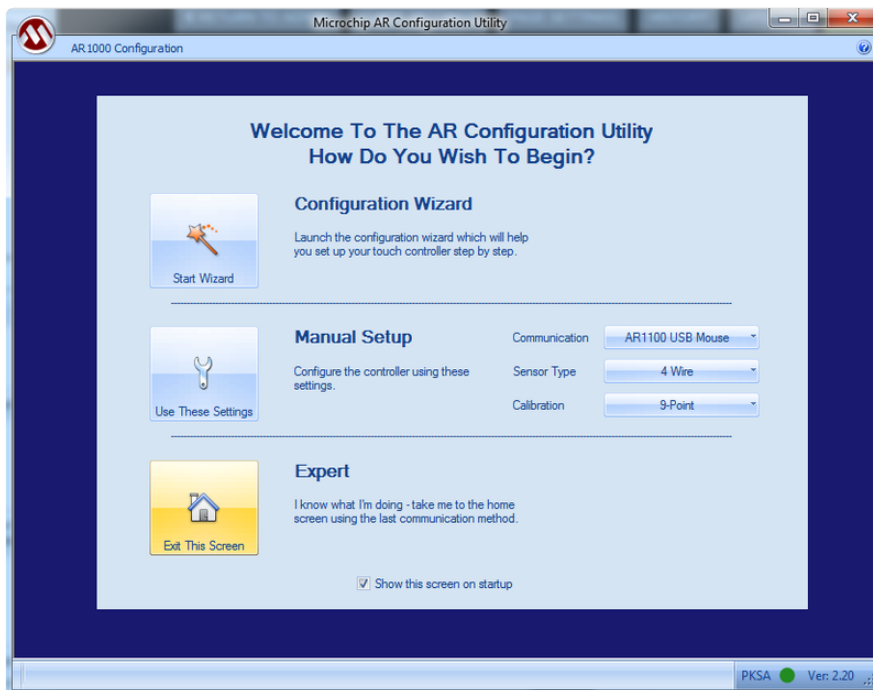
Microchip AR Configuration Utility

AR1000 Configuration

Welcome To The AR Configuration Utility
How Do You Wish To Begin?

Start Wizard

Configuration Wizard

Launch the configuration wizard which will help you set up your touch controller step by step.

Use These Settings

Manual Setup

Configure the controller using these settings.

Communication AR1100 USB Mouse

Sensor Type 4 Wire

Calibration 9-Point

Exit This Screen

Expert

I know what I'm doing - take me to the home screen using the last communication method.

Show this screen on startup

PKSA Ver: 2.20